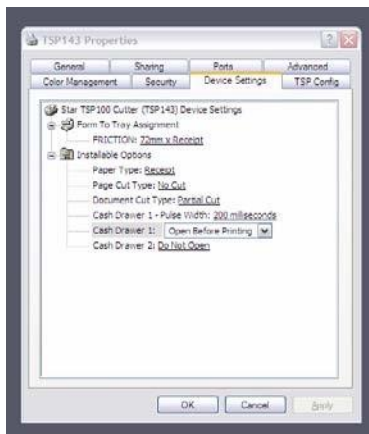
TSP143 Properties

General | Sharing | Ports | Advanced
Color Management | Security | Device Settings | TSP Config

Star TSP100 Cutter (TSP143) Device Settings
Form To Tray Assignment
FRICTION: 72mm x Receipt
Installable Options
Paper Type: Receipt
Page Cut Type: No Cut
Document Cut Type: Partial Cut
Cash Drawer 1 - Pulse Width: 200 milliseconds
Cash Drawer 1: Open Before Printing
Cash Drawer 2: Do Not Open

OK | Cancel | Apply